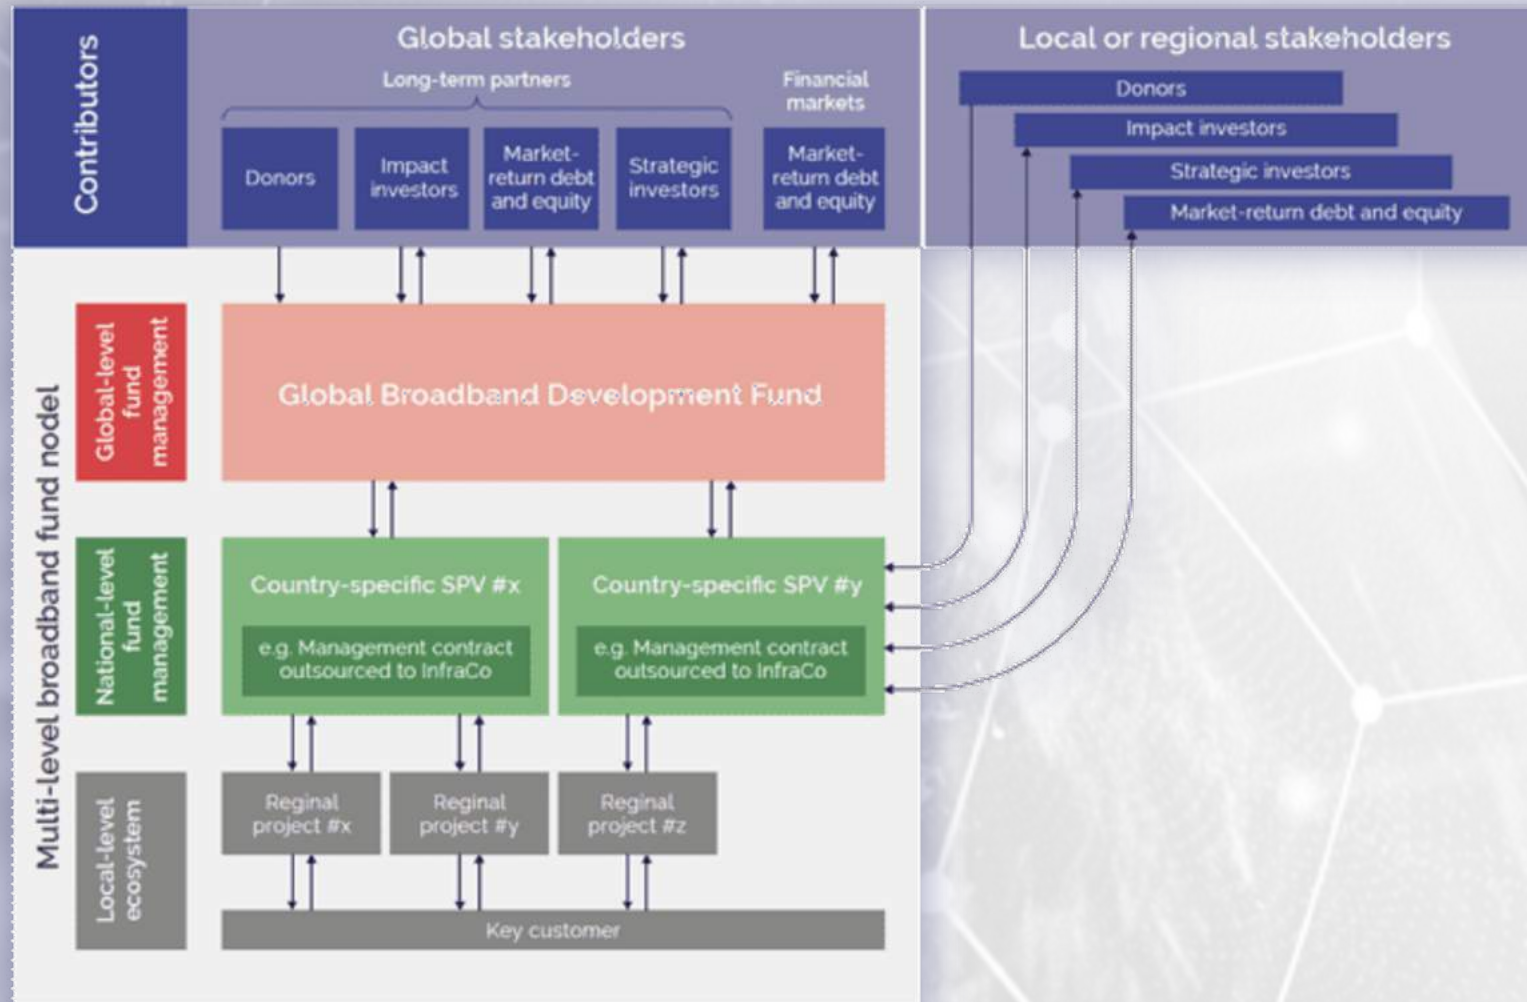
Contributors

Global stakeholders

Long-term partners

Financial markets

Donors

Impact investors

Market-return debt and equity

Strategic investors

Market-return debt and equity

Local or regional stakeholders

Donors

Impact investors

Strategic investors

Market-return debt and equity

Multi-level broadband fund nodel

Global-level fund management

Global Broadband Development Fund

National-level fund management

Country-specific SPV #x

e.g. Management contract outsourced to InfraCo

Country-specific SPV #y

e.g. Management contract outsourced to InfraCo

Local-level ecosystem

Reginal project #x

Reginal project #y

Reginal project #z

Key customer